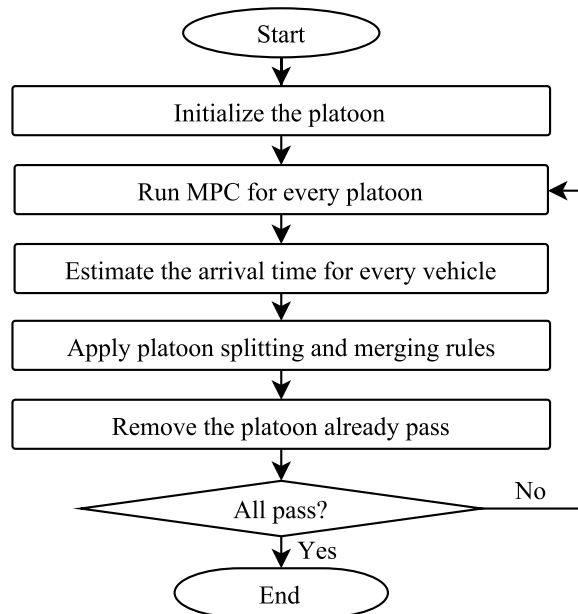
Start

Initialize the platoon

Run MPC for every platoon

Estimate the arrival time for every vehicle

Apply platoon splitting and merging rules

Remove the platoon already pass

All pass?

No

Yes

End